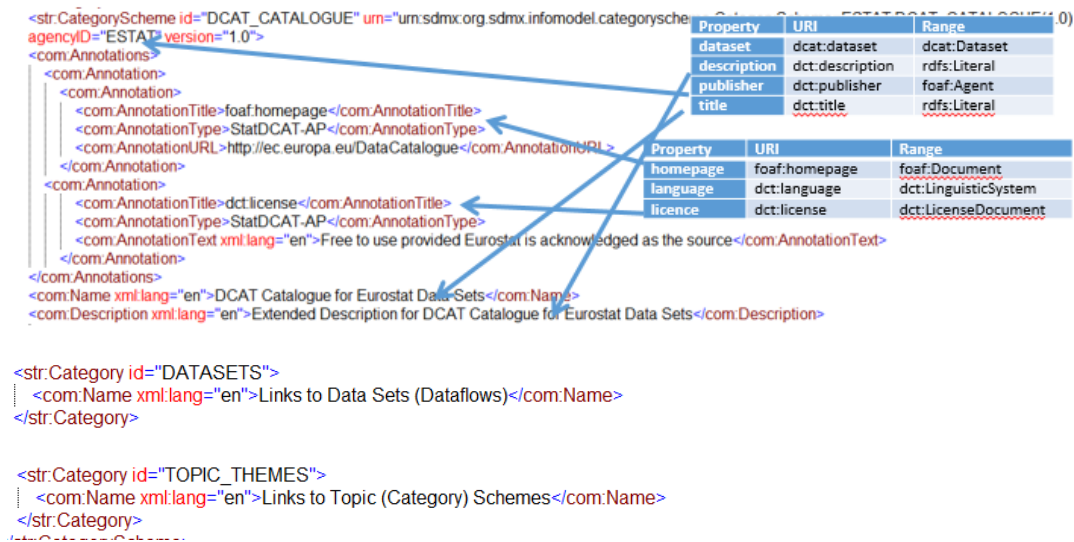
<str:CategoryScheme id="DCAT_CATALOGUE" urn="urn:sdmx:org.sdmx.infomodel.categorysche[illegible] ESTAT:DCAT_CATALOGUE(1.0) agencyID="ESTAT" version="1.0">
<com:Annotations>
<com:Annotation>
<com:Annotation>
<com:AnnotationTitle>foaf:homepage</com:AnnotationTitle>
<com:AnnotationType>StatDCAT-AP</com:AnnotationType>
<com:AnnotationURL>http://ec.europa.eu/DataCatalogue</com:AnnotationURL>
</com:Annotation>
<com:Annotation>
<com:AnnotationTitle>dct:license</com:AnnotationTitle>
<com:AnnotationType>StatDCAT-AP</com:AnnotationType>
<com:AnnotationText xml:lang="en">Free to use provided Eurostat is acknowledged as the source</com:AnnotationText>
</com:Annotation>
</com:Annotations>
<com:Name xml:lang="en">DCAT Catalogue for Eurostat Data Sets</com:Name>
<com:Description xml:lang="en">Extended Description for DCAT Catalogue for Eurostat Data Sets</com:Description>

| Property | URI | Range |
|---|---|---|
| dataset | dcat:dataset | dcat:Dataset |
| description | dct:description | rdfs:Literal |
| publisher | dct:publisher | foaf:Agent |
| title | dct:title | rdfs:Literal |

| Property | URI | Range |
|---|---|---|
| homepage | foaf:homepage | foaf:Document |
| language | dct:language | dct:LinguisticSystem |
| licence | dct:license | dct:LicenseDocument |

<str:Category id="DATASETS">
<com:Name xml:lang="en">Links to Data Sets (Dataflows)</com:Name>
</str:Category>

<str:Category id="TOPIC_THEMES">
<com:Name xml:lang="en">Links to Topic (Category) Schemes</com:Name>
</str:Category>
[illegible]